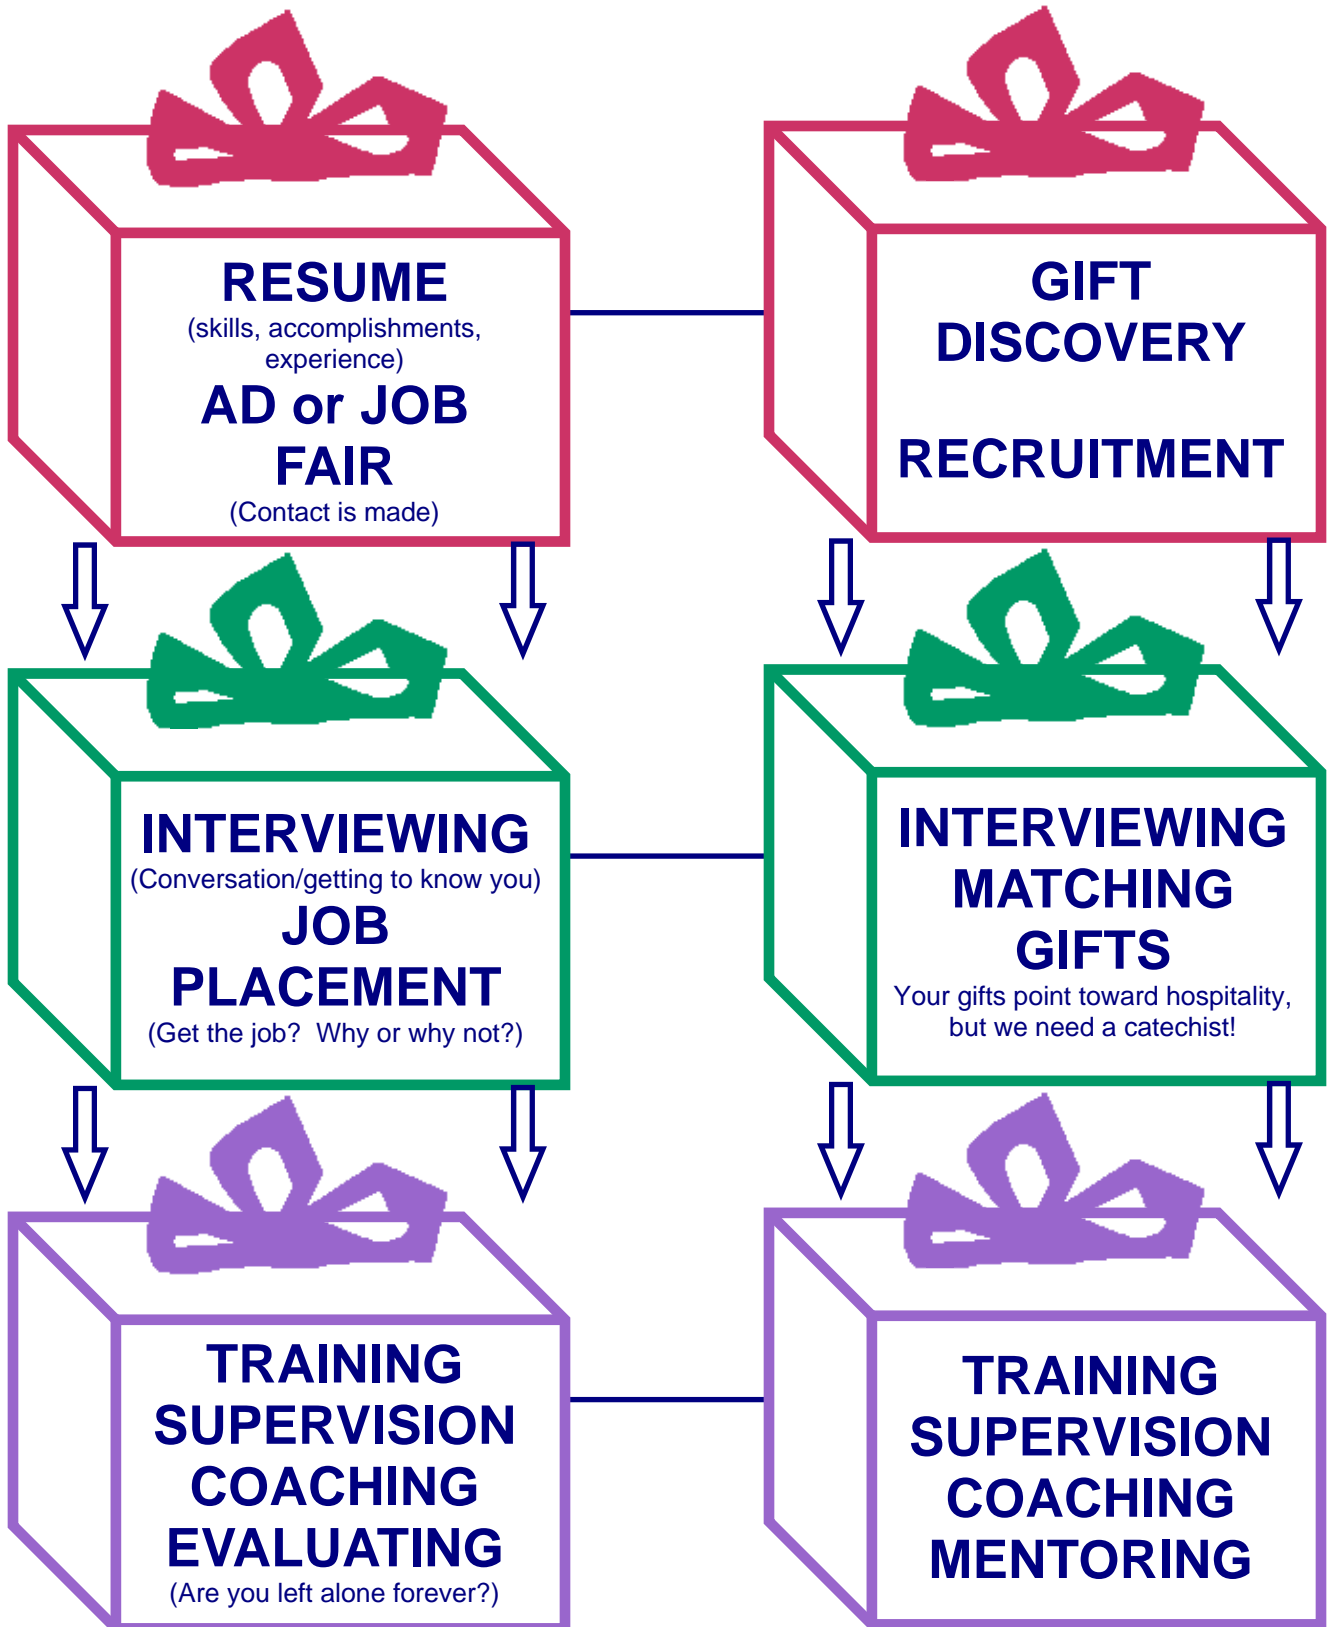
RESUME
(skills, accomplishments, experience)
AD or JOB FAIR
(Contact is made)

GIFT DISCOVERY

RECRUITMENT

INTERVIEWING
(Conversation/getting to know you)
JOB PLACEMENT
(Get the job? Why or why not?)

INTERVIEWING
MATCHING GIFTS
Your gifts point toward hospitality, but we need a catechist!

TRAINING
SUPERVISION
COACHING
EVALUATING
(Are you left alone forever?)

TRAINING
SUPERVISION
COACHING
MENTORING